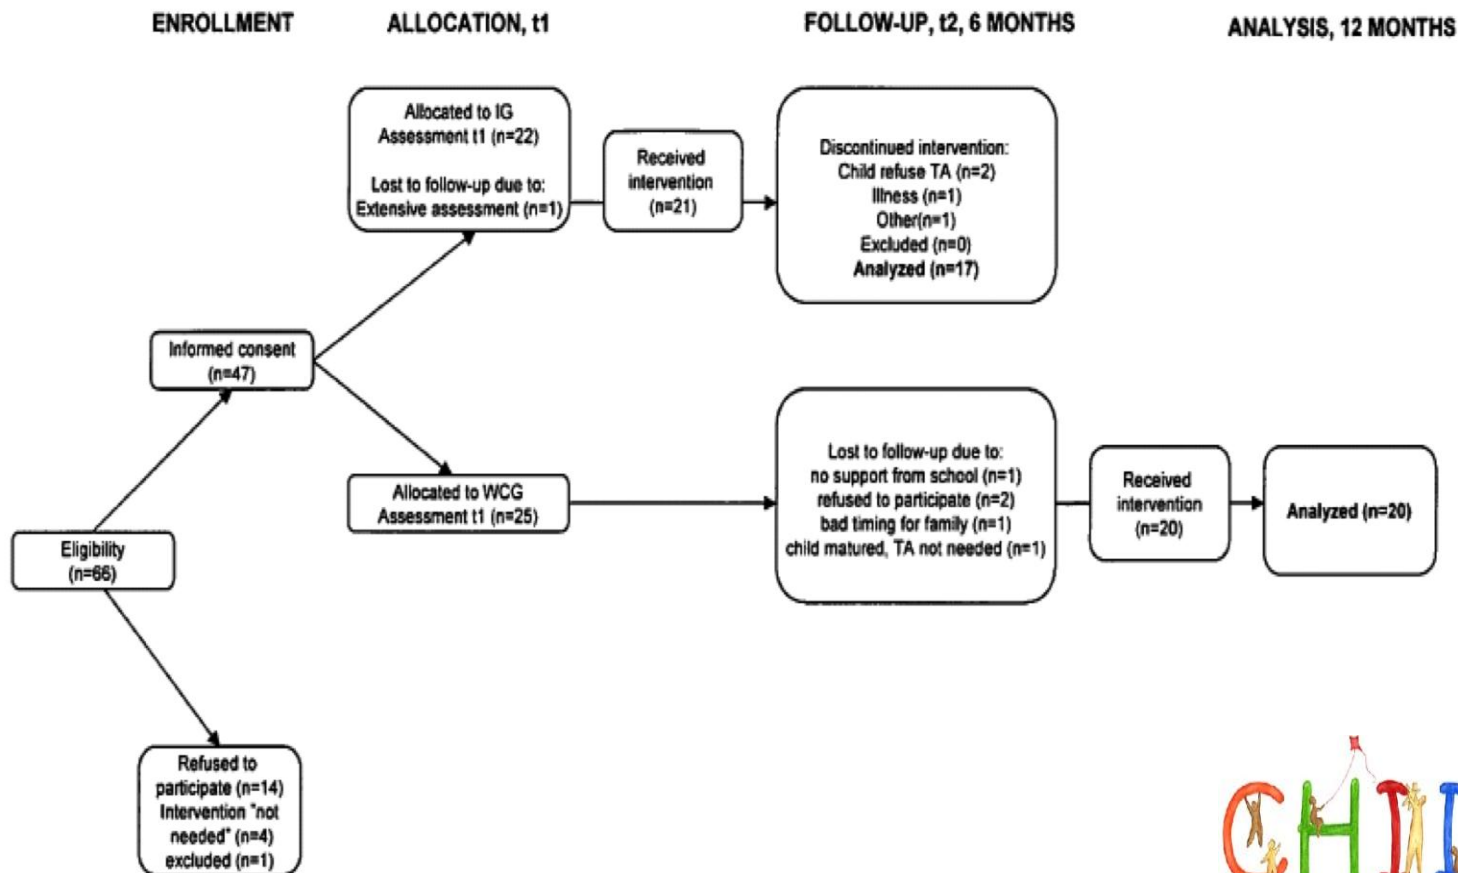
ENROLLMENT

ALLOCATION, t1

FOLLOW-UP, t2, 6 MONTHS

ANALYSIS, 12 MONTHS

Allocated to IG Assessment t1 (n=22)

Lost to follow-up due to: Extensive assessment (n=1)

Received intervention (n=21)

Discontinued intervention: Child refuse TA (n=2) Illness (n=1) Other(n=1) Excluded (n=0) Analyzed (n=17)

Informed consent (n=47)

Lost to follow-up due to: no support from school (n=1) refused to participate (n=2) bad timing for family (n=1) child matured, TA not needed (n=1)

Allocated to WCG Assessment t1 (n=25)

Received intervention (n=20)

Analyzed (n=20)

Eligibility (n=66)

Refused to participate (n=14) Intervention "not needed" (n=4) excluded (n=1)

CHI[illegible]